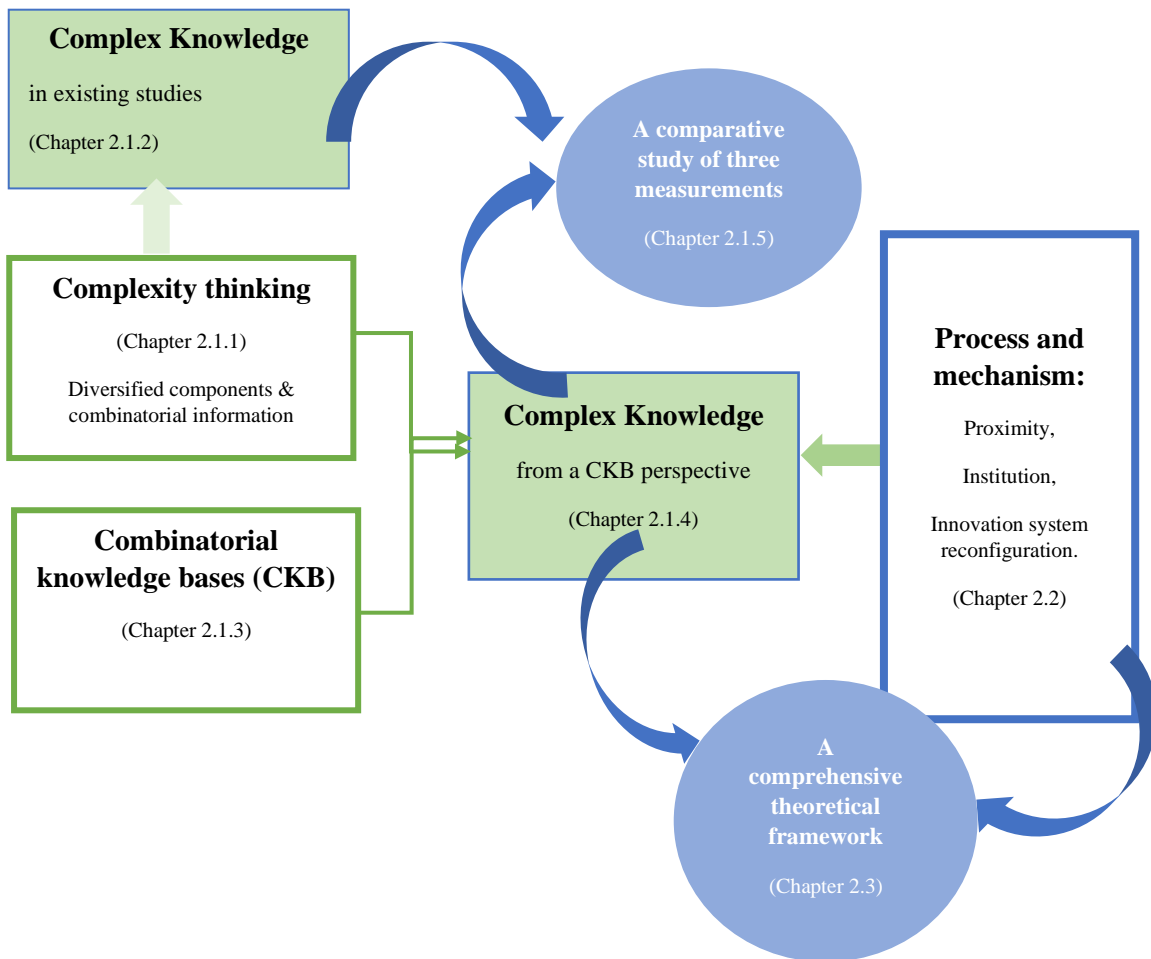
Complex Knowledge

in existing studies

(Chapter 2.1.2)

A comparative study of three measurements

(Chapter 2.1.5)

Complexity thinking

(Chapter 2.1.1)

Diversified components & combinatorial information

Process and mechanism:

Proximity,

Institution,

Innovation system reconfiguration.

(Chapter 2.2)

Complex Knowledge

from a CKB perspective

(Chapter 2.1.4)

Combinatorial knowledge bases (CKB)

(Chapter 2.1.3)

A comprehensive theoretical framework

(Chapter 2.3)